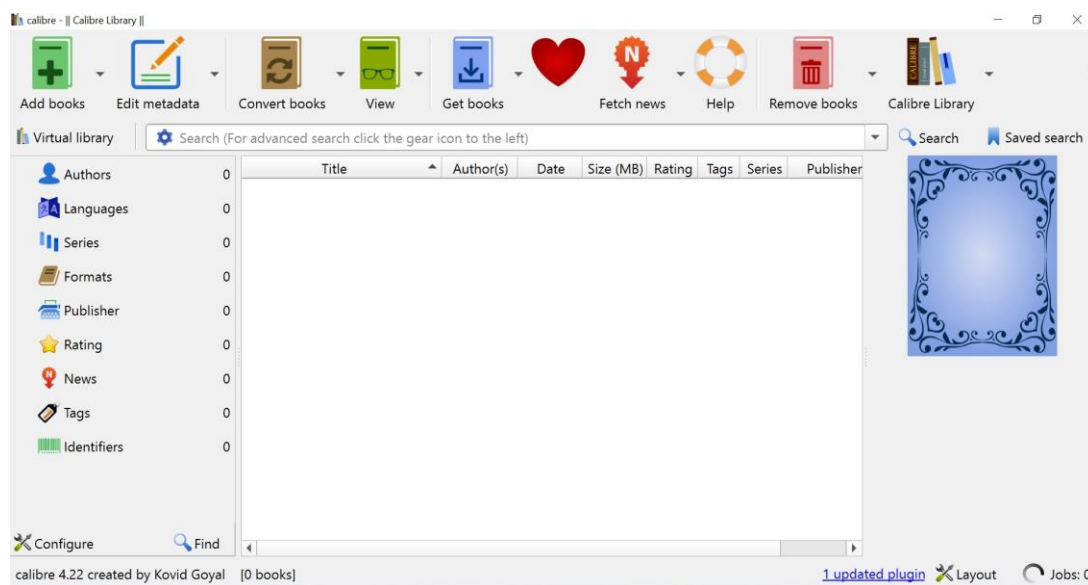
calibre - || Calibre Library ||

Add books Edit metadata Convert books View Get books Fetch news Help Remove books Calibre Library

Virtual library Search (For advanced search click the gear icon to the left) Search Saved search

Authors 0
Languages 0
Series 0
Formats 0
Publisher 0
Rating 0
News 0
Tags 0
Identifiers 0

| Title | Author(s) | Date | Size (MB) | Rating | Tags | Series | Publisher |
|---|---|---|---|---|---|---|---|

Configure Find

calibre 4.22 created by Kovid Goyal [0 books] 1 updated plugin Layout Jobs: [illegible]